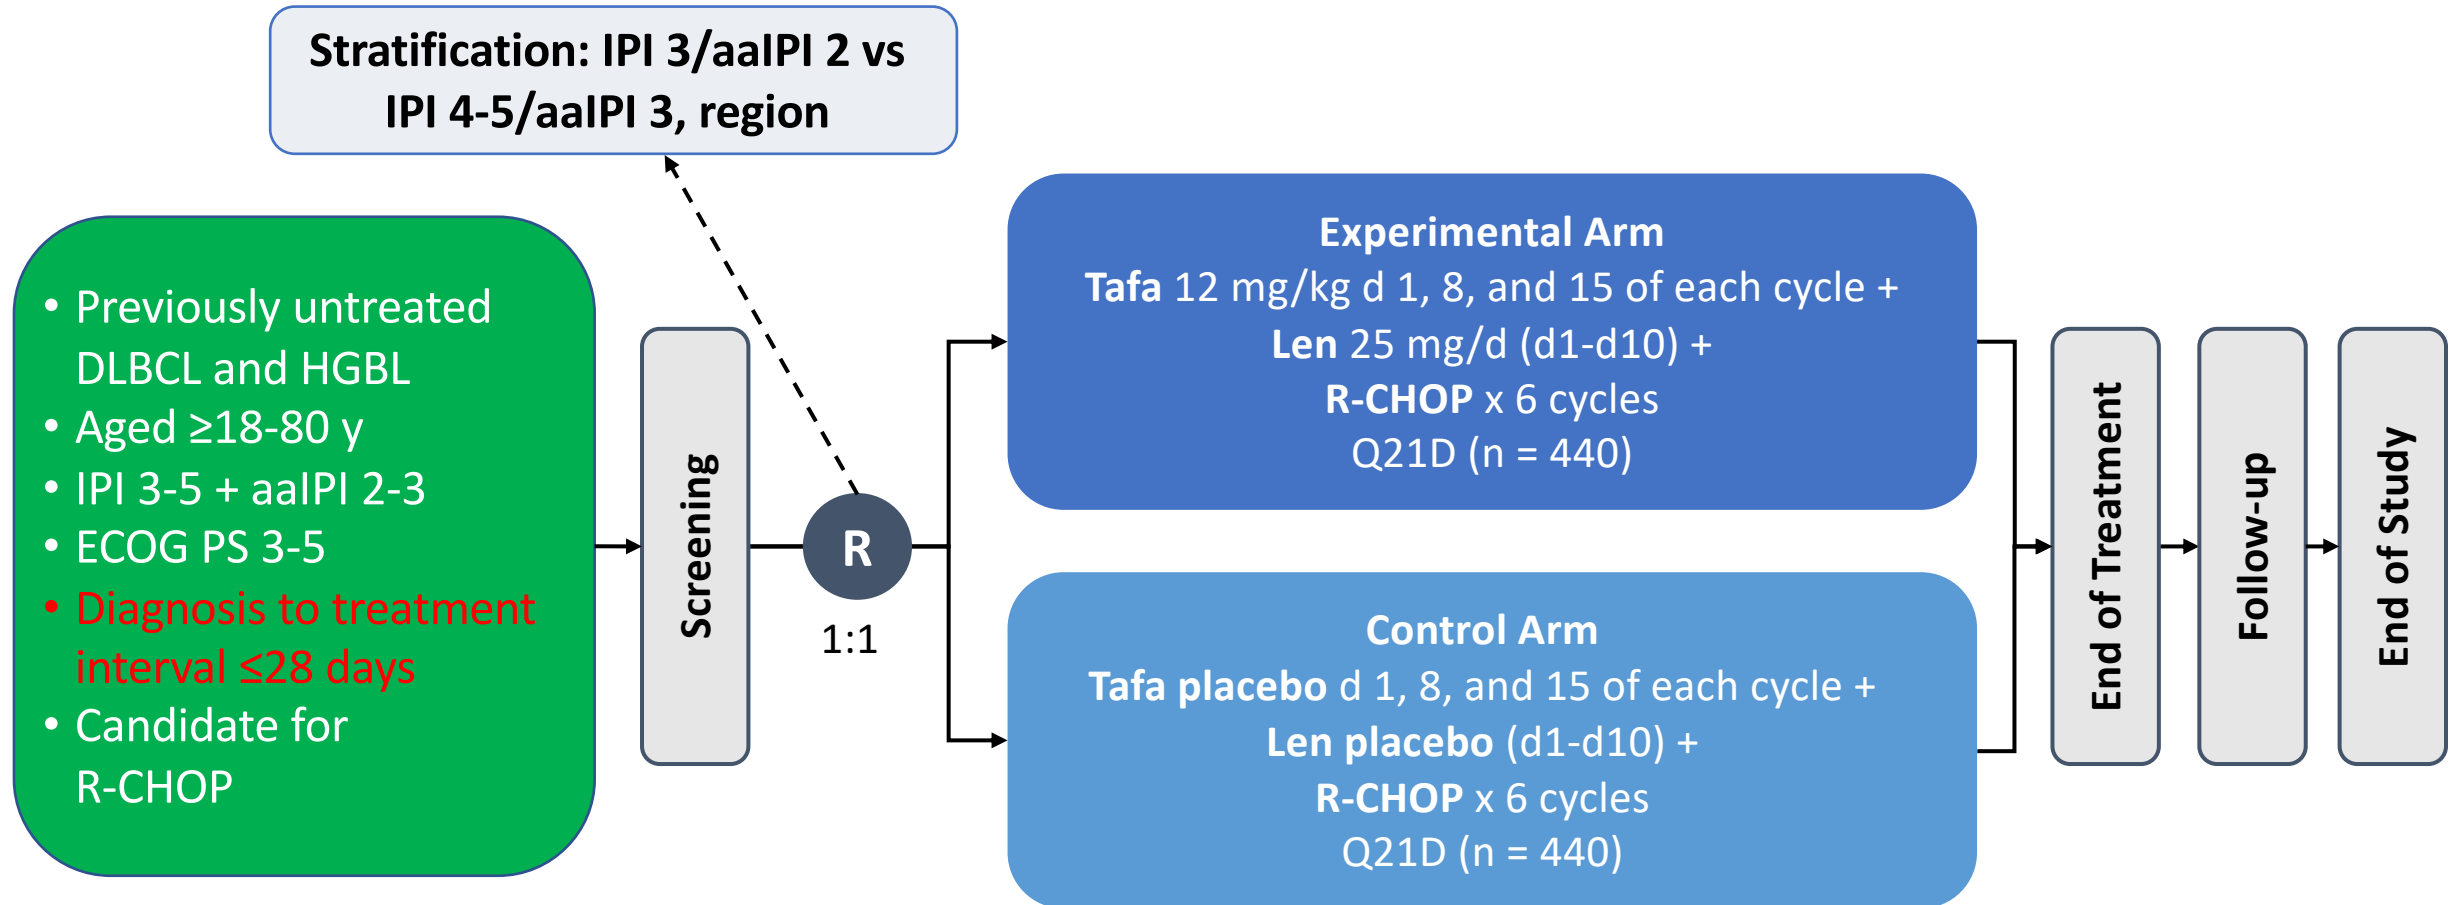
Stratification: IPI 3/aaIPI 2 vs IPI 4-5/aaIPI 3, region

• Previously untreated DLBCL and HGBL
• Aged ≥18-80 y
• IPI 3-5 + aaIPI 2-3
• ECOG PS 3-5
• Diagnosis to treatment interval ≤28 days
• Candidate for R-CHOP

Screening

R

1:1

Experimental Arm
Tafa 12 mg/kg d 1, 8, and 15 of each cycle +
Len 25 mg/d (d1-d10) +
R-CHOP x 6 cycles
Q21D (n = 440)

Control Arm
Tafa placebo d 1, 8, and 15 of each cycle +
Len placebo (d1-d10) +
R-CHOP x 6 cycles
Q21D (n = 440)

End of Treatment

Follow-up

End of Study